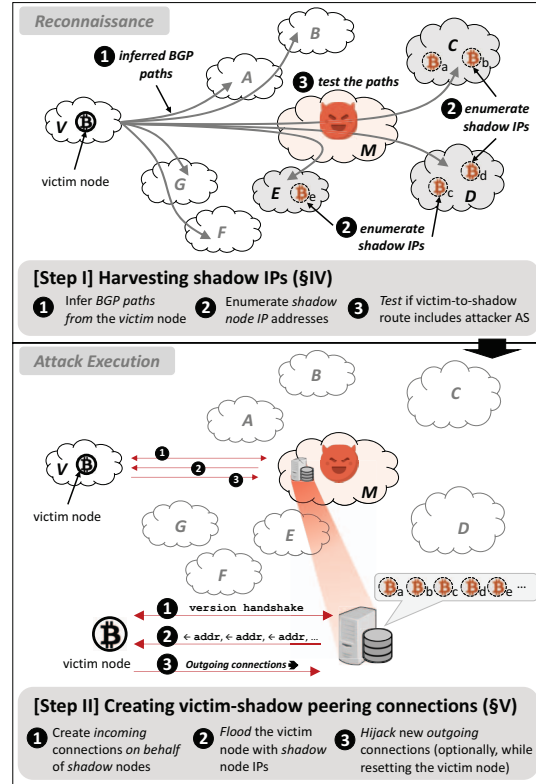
Reconnaissance

B

1 inferred BGP paths

A

3 test the paths

C

B a

B b

2 enumerate shadow IPs

V

victim node

M

G

E

B e

B c

B d

D

F

2 enumerate shadow IPs

[Step I] Harvesting shadow IPs (§IV)

1 Infer BGP paths from the victim node

2 Enumerate shadow node IP addresses

3 Test if victim-to-shadow route includes attacker AS

Attack Execution

B

C

A

1

V

2

3

M

victim node

G

E

D

F

B a B b B c B d B e ...

1 version handshake

2 ← addr, ← addr, ← addr, ...

victim node

3 Outgoing connections

[Step II] Creating victim-shadow peering connections (§V)

1 Create incoming connections on behalf of shadow nodes

2 Flood the victim node with shadow node IPs

3 Hijack new outgoing connections (optionally, while resetting the victim node)